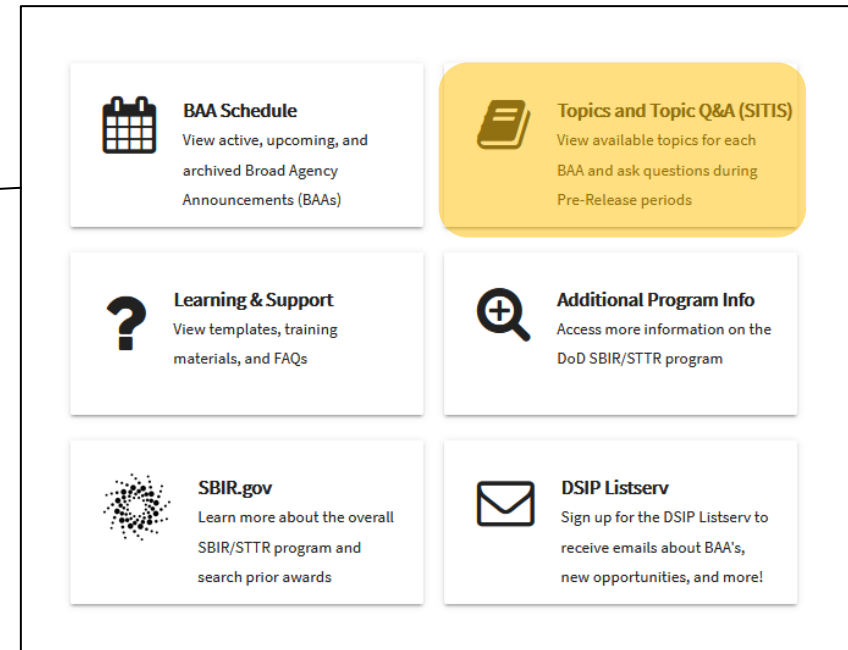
BAA Schedule
View active, upcoming, and archived Broad Agency Announcements (BAAs)

Topics and Topic Q&A (SITIS)
View available topics for each BAA and ask questions during Pre-Release periods

Learning & Support
View templates, training materials, and FAQs

Additional Program Info
Access more information on the DoD SBIR/STTR program

SBIR.gov
Learn more about the overall SBIR/STTR program and search prior awards

DSIP Listserv
Sign up for the DSIP Listserv to receive emails about BAA's, new opportunities, and more!